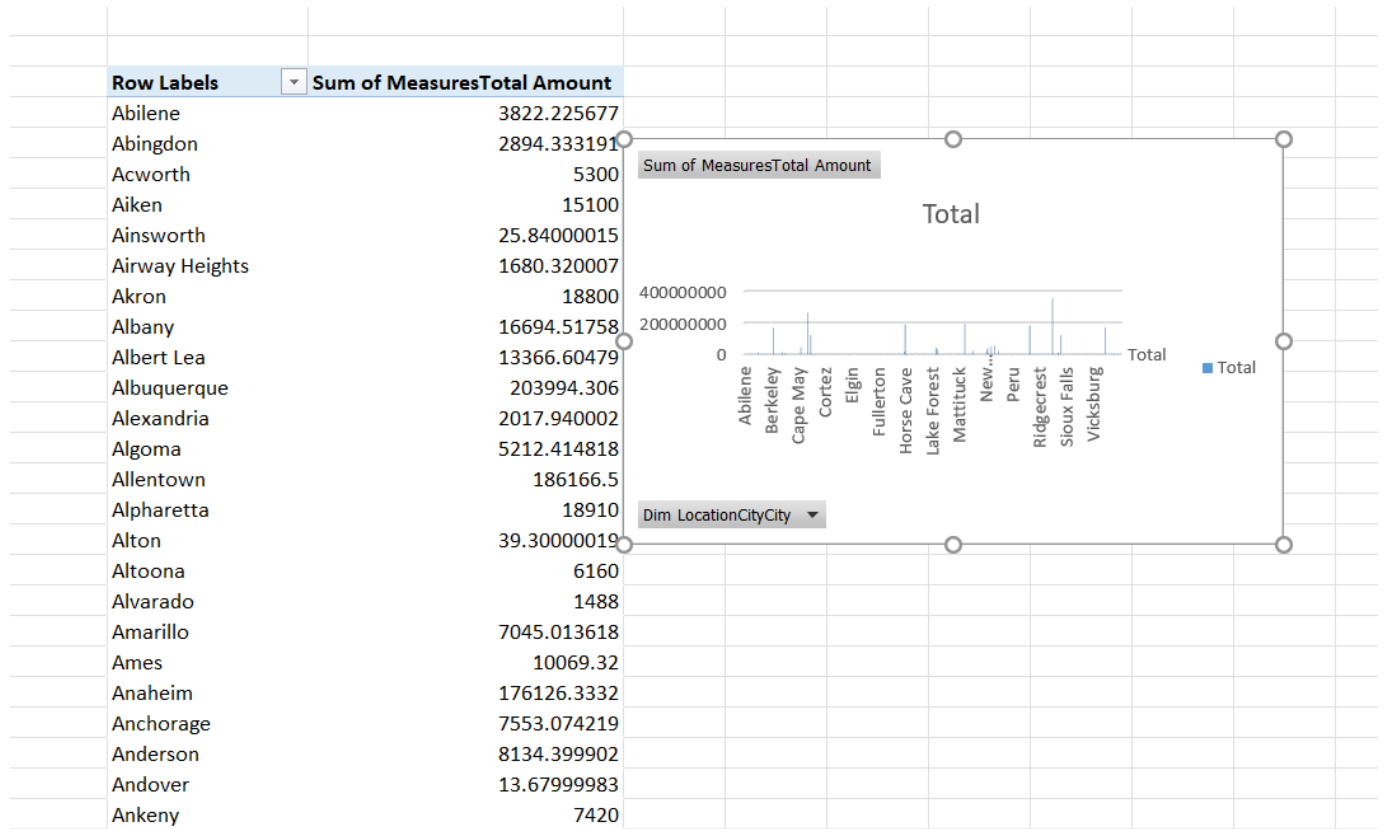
| Row Labels | Sum of MeasuresTotal Amount |
|---|---|
| Abilene | 3822.225677 |
| Abingdon | 2894.333191 |
| Acworth | 5300 |
| Aiken | 15100 |
| Ainsworth | 25.84000015 |
| Airway Heights | 1680.320007 |
| Akron | 18800 |
| Albany | 16694.51758 |
| Albert Lea | 13366.60479 |
| Albuquerque | 203994.306 |
| Alexandria | 2017.940002 |
| Algoma | 5212.414818 |
| Allentown | 186166.5 |
| Alpharetta | 18910 |
| Alton | 39.30000019 |
| Altoona | 6160 |
| Alvarado | 1488 |
| Amarillo | 7045.013618 |
| Ames | 10069.32 |
| Anaheim | 176126.3332 |
| Anchorage | 7553.074219 |
| Anderson | 8134.399902 |
| Andover | 13.67999983 |
| Ankeny | 7420 |

Sum of MeasuresTotal Amount

Total

400000000
200000000
0

Total

Abilene
Berkeley
Cape May
Cortez
Elgin
Fullerton
Horse Cave
Lake Forest
Mattituck
New...
Peru
Ridgecrest
Sioux Falls
Vicksburg

Total

Dim LocationCityCity